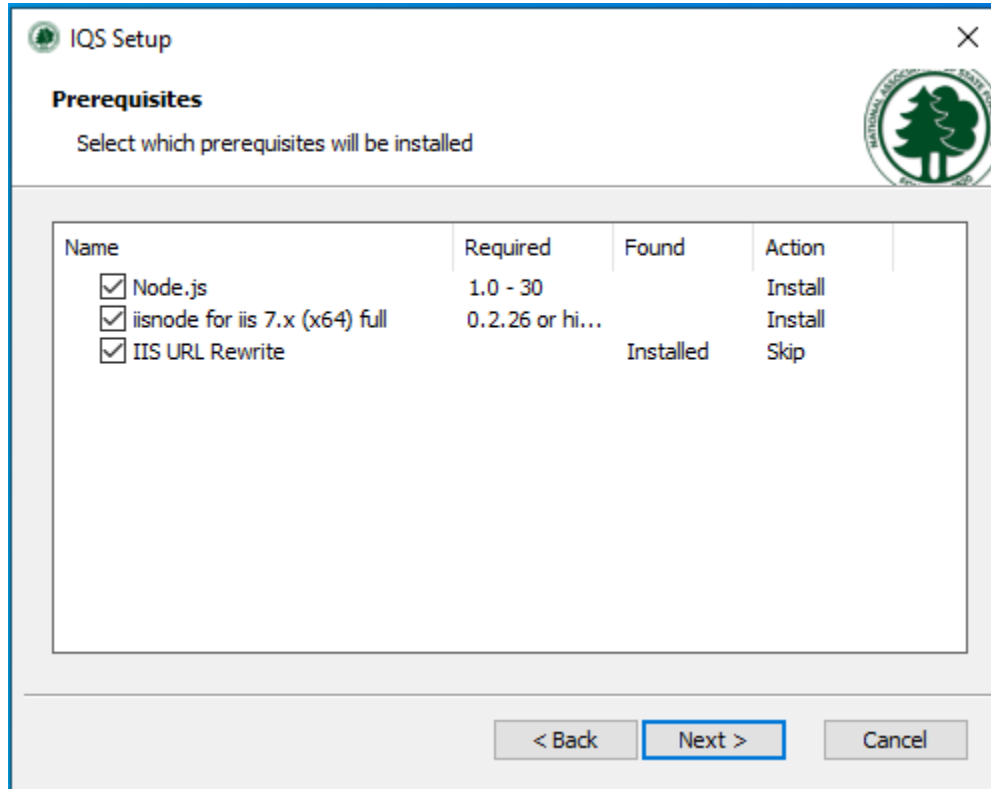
IQS Setup

×

Prerequisites

Select which prerequisites will be installed

NATIONAL ASSOCIATION OF STATE FO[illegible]

| Name | Required | Found | Action |
|---|---|---|---|
| ☑ Node.js | 1.0 - 30 | | Install |
| ☑ iisnode for iis 7.x (x64) full | 0.2.26 or hi... | | Install |
| ☑ IIS URL Rewrite | | Installed | Skip |

< Back

Next >

Cancel